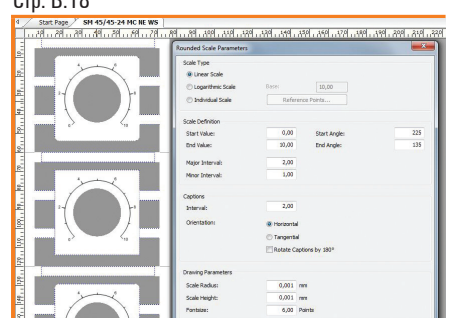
Стр. B.16

Start Page SM 45/45-24 MC NE WS

Rounded Scale Parameters

Scale Type
Linear Scale
Logarithmic Scale Base: 10,00
Individual Scale Reference Points...

Scale Definition
Start Value: 0,00 Start Angle: 225
End Value: 10,00 End Angle: 135
Major Interval: 2,00
Minor Interval: 1,00

Captions
Interval: 2,00
Orientation: Horizontal
Tangential
Rotate Captions by 180°

Drawing Parameters
Scale Radius: 0,001 mm
Scale Height: 0,001 mm
Fontsize: 6,00 Points